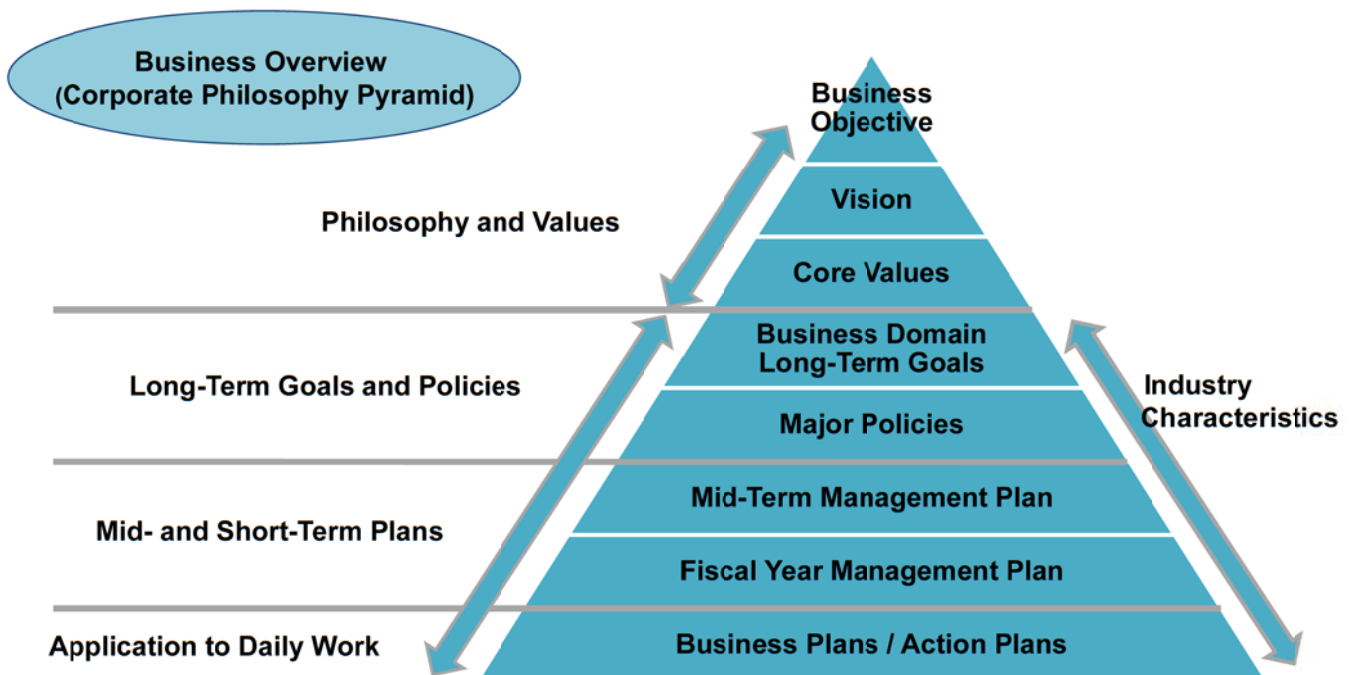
Business Overview
(Corporate Philosophy Pyramid)

Philosophy and Values

Long-Term Goals and Policies

Mid- and Short-Term Plans

Application to Daily Work

Business Objective

Vision

Core Values

Business Domain
Long-Term Goals

Major Policies

Mid-Term Management Plan

Fiscal Year Management Plan

Business Plans / Action Plans

Industry Characteristics